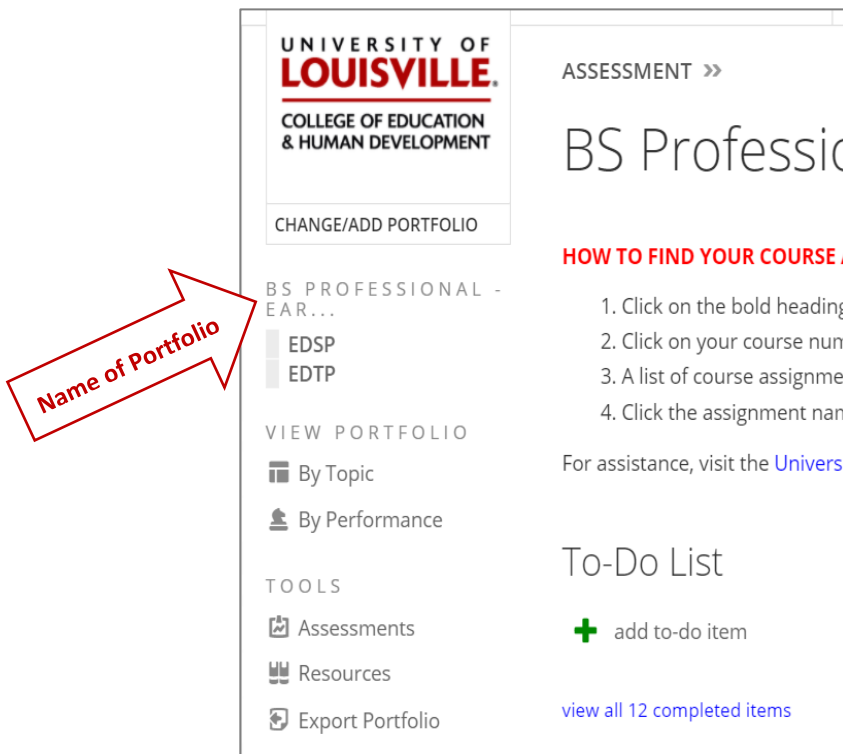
Name of Portfolio

UNIVERSITY OF LOUISVILLE.
COLLEGE OF EDUCATION & HUMAN DEVELOPMENT

CHANGE/ADD PORTFOLIO

BS PROFESSIONAL - EAR...
EDSP
EDTP

VIEW PORTFOLIO
By Topic
By Performance

TOOLS
Assessments
Resources
Export Portfolio

ASSESSMENT »

BS Professio

HOW TO FIND YOUR COURSE

1. Click on the bold heading
2. Click on your course num
3. A list of course assignme
4. Click the assignment nan

For assistance, visit the Univers

To-Do List

add to-do item

view all 12 completed items